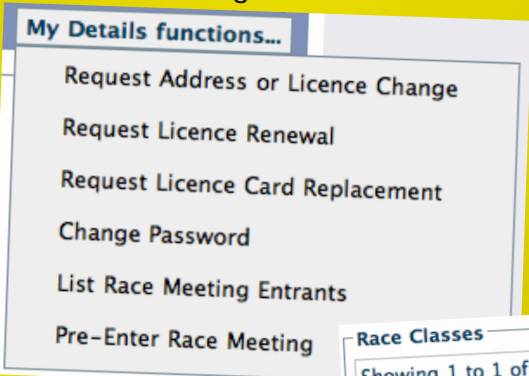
My Details functions...

Request Address or Licence Change

Request Licence Renewal

Request Licence Card Replacement

Change Password

List Race Meeting Entrants

Pre-Enter Race Meeting

Race Classes

Showing 1 to 1 of